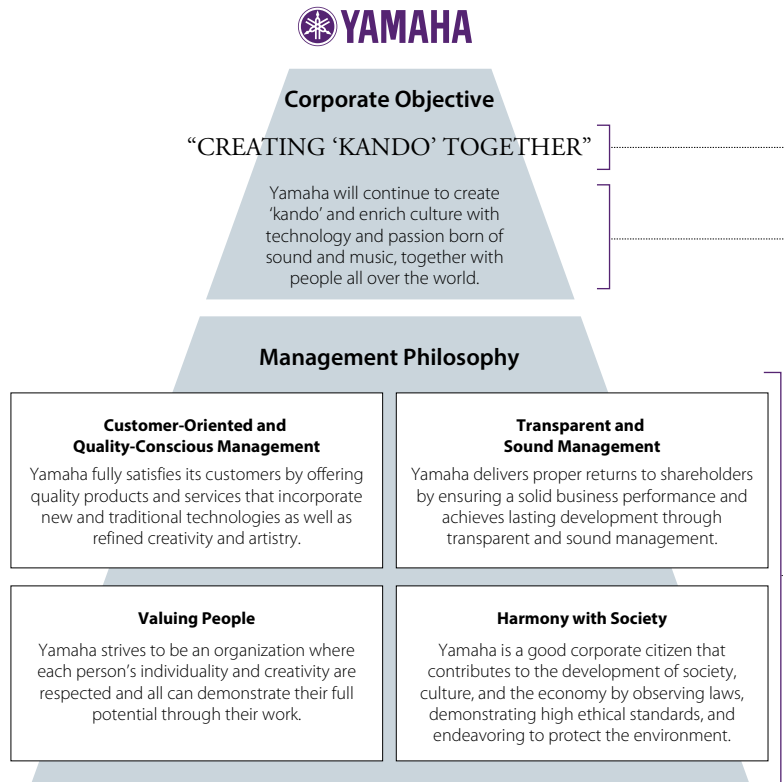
YAMAHA

Corporate Objective

"CREATING 'KANDO' TOGETHER"

Yamaha will continue to create 'kando' and enrich culture with technology and passion born of sound and music, together with people all over the world.

Management Philosophy

Customer-Oriented and Quality-Conscious Management

Yamaha fully satisfies its customers by offering quality products and services that incorporate new and traditional technologies as well as refined creativity and artistry.

Transparent and Sound Management

Yamaha delivers proper returns to shareholders by ensuring a solid business performance and achieves lasting development through transparent and sound management.

Valuing People

Yamaha strives to be an organization where each person's individuality and creativity are respected and all can demonstrate their full potential through their work.

Harmony with Society

Yamaha is a good corporate citizen that contributes to the development of society, culture, and the economy by observing laws, demonstrating high ethical standards, and endeavoring to protect the environment.